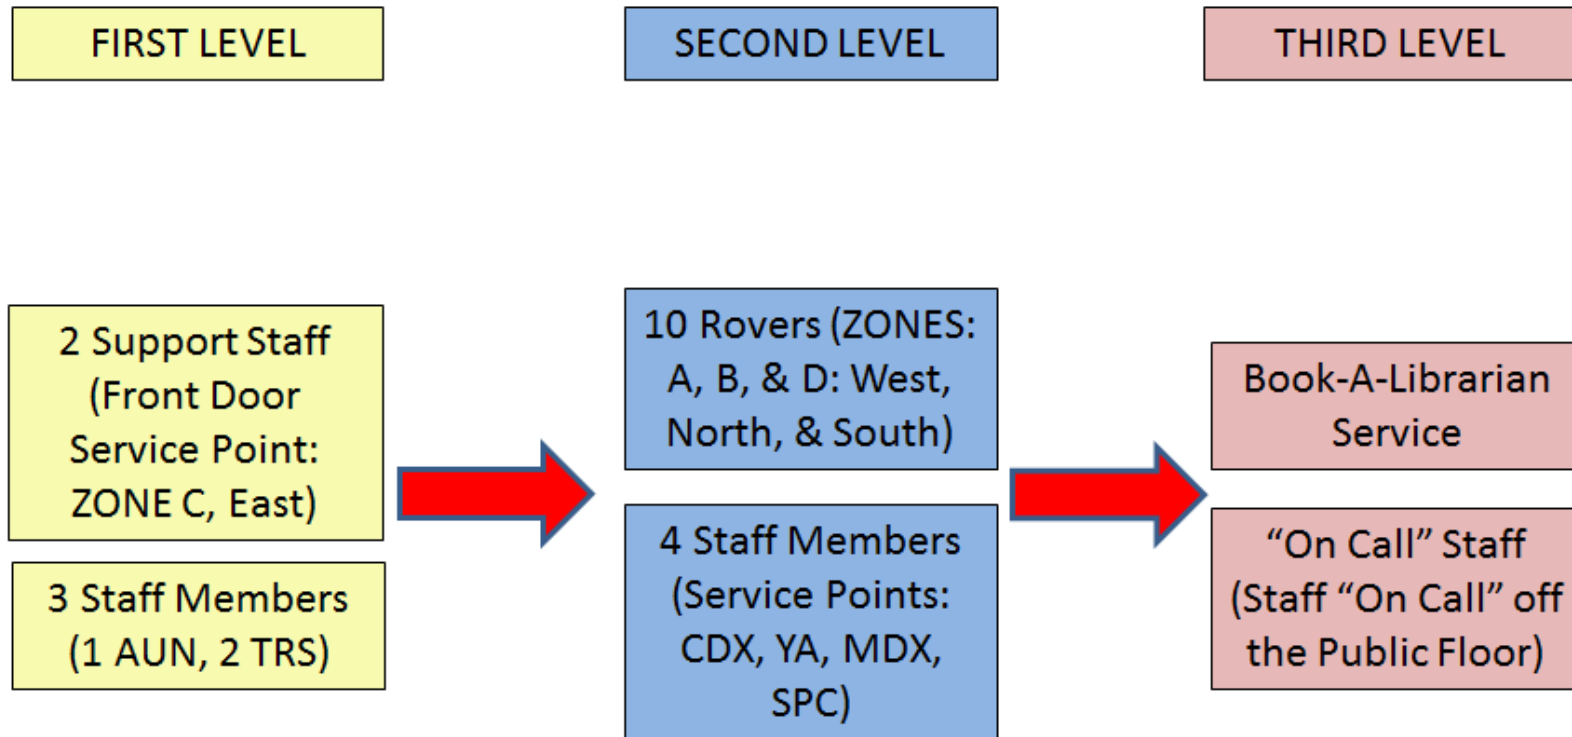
FIRST LEVEL

SECOND LEVEL

THIRD LEVEL

2 Support Staff (Front Door Service Point: ZONE C, East)

3 Staff Members (1 AUN, 2 TRS)

10 Rovers (ZONES: A, B, & D: West, North, & South)

4 Staff Members (Service Points: CDX, YA, MDX, SPC)

Book-A-Librarian Service

“On Call” Staff (Staff “On Call” off the Public Floor)